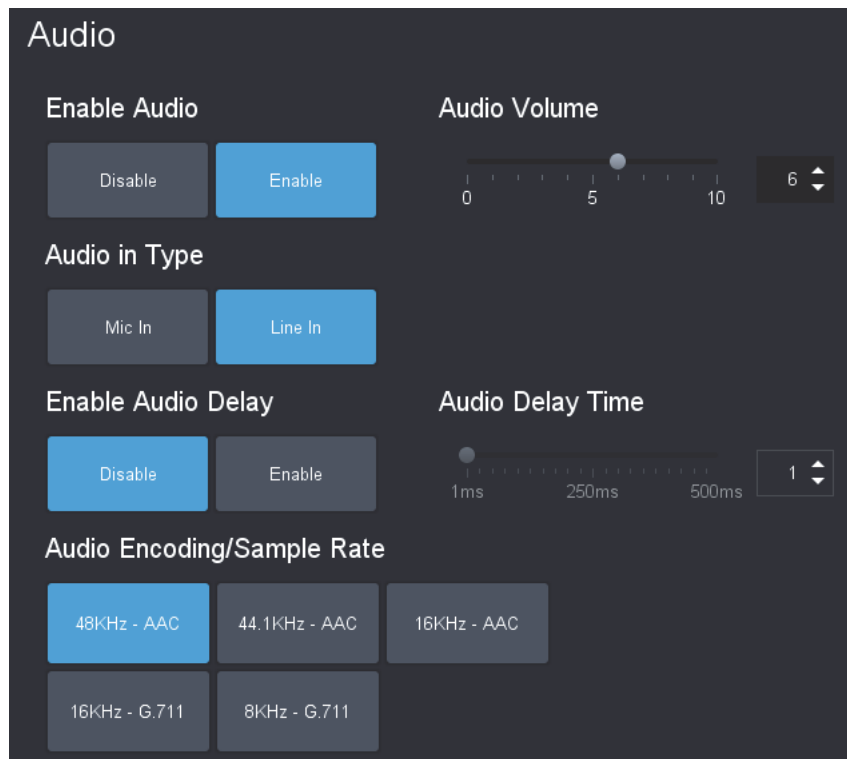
Audio

Enable Audio

Disable Enable

Audio Volume

0 5 10

6

Audio in Type

Mic In Line In

Enable Audio Delay

Disable Enable

Audio Delay Time

1ms 250ms 500ms

1

Audio Encoding/Sample Rate

48KHz - AAC 44.1KHz - AAC 16KHz - AAC

16KHz - G.711 8KHz - G.711